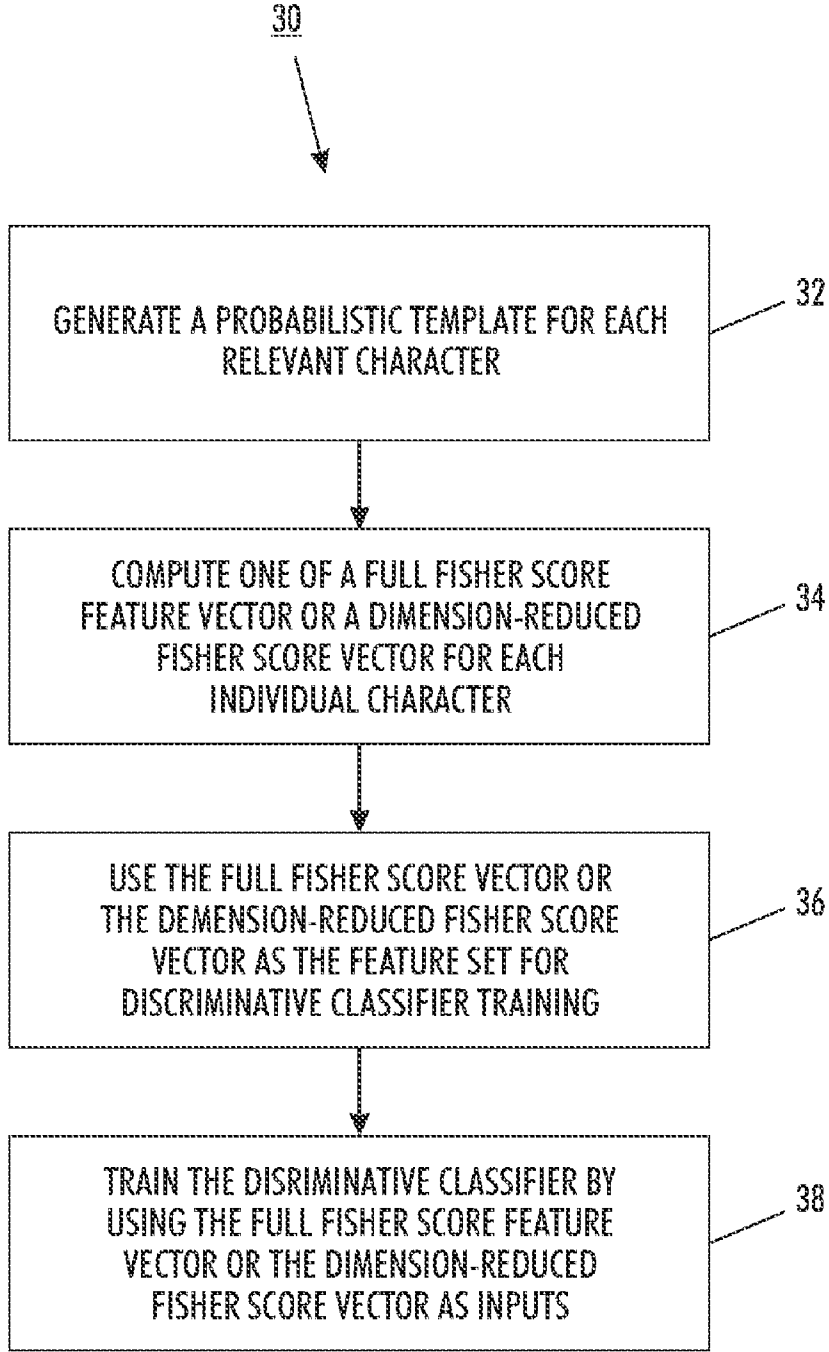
30

GENERATE A PROBABILISTIC TEMPLATE FOR EACH RELEVANT CHARACTER

32

COMPUTE ONE OF A FULL FISHER SCORE FEATURE VECTOR OR A DIMENSION-REDUCED FISHER SCORE VECTOR FOR EACH INDIVIDUAL CHARACTER

34

USE THE FULL FISHER SCORE VECTOR OR THE DEMENSION-REDUCED FISHER SCORE VECTOR AS THE FEATURE SET FOR DISCRIMINATIVE CLASSIFIER TRAINING

36

TRAIN THE DISRIMINATIVE CLASSIFIER BY USING THE FULL FISHER SCORE FEATURE VECTOR OR THE DIMENSION-REDUCED FISHER SCORE VECTOR AS INPUTS

38